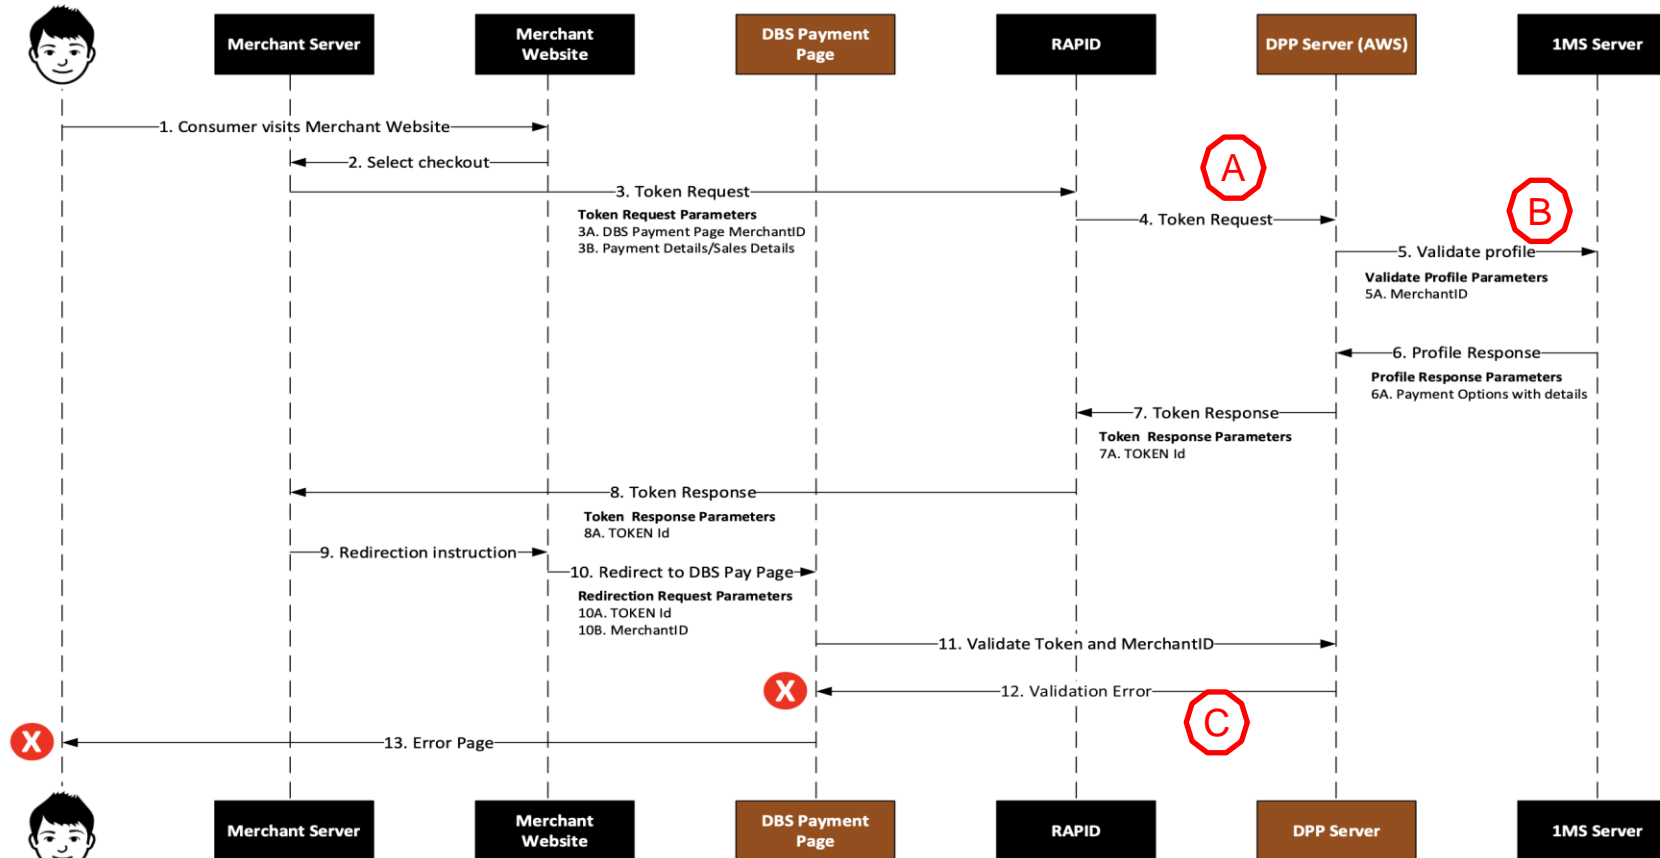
Merchant Server

Merchant Website

DBS Payment Page

RAPID

DPP Server (AWS)

1MS Server

1. Consumer visits Merchant Website

2. Select checkout

3. Token Request

Token Request Parameters
3A. DBS Payment Page MerchantID
3B. Payment Details/Sales Details

A

4. Token Request

B

5. Validate profile

Validate Profile Parameters
5A. MerchantID

6. Profile Response

Profile Response Parameters
6A. Payment Options with details

7. Token Response

Token Response Parameters
7A. TOKEN Id

8. Token Response

Token Response Parameters
8A. TOKEN Id

9. Redirection instruction

10. Redirect to DBS Pay Page

Redirection Request Parameters
10A. TOKEN Id
10B. MerchantID

11. Validate Token and MerchantID

X

12. Validation Error

C

X

13. Error Page

Merchant Server

Merchant Website

DBS Payment Page

RAPID

DPP Server

1MS Server